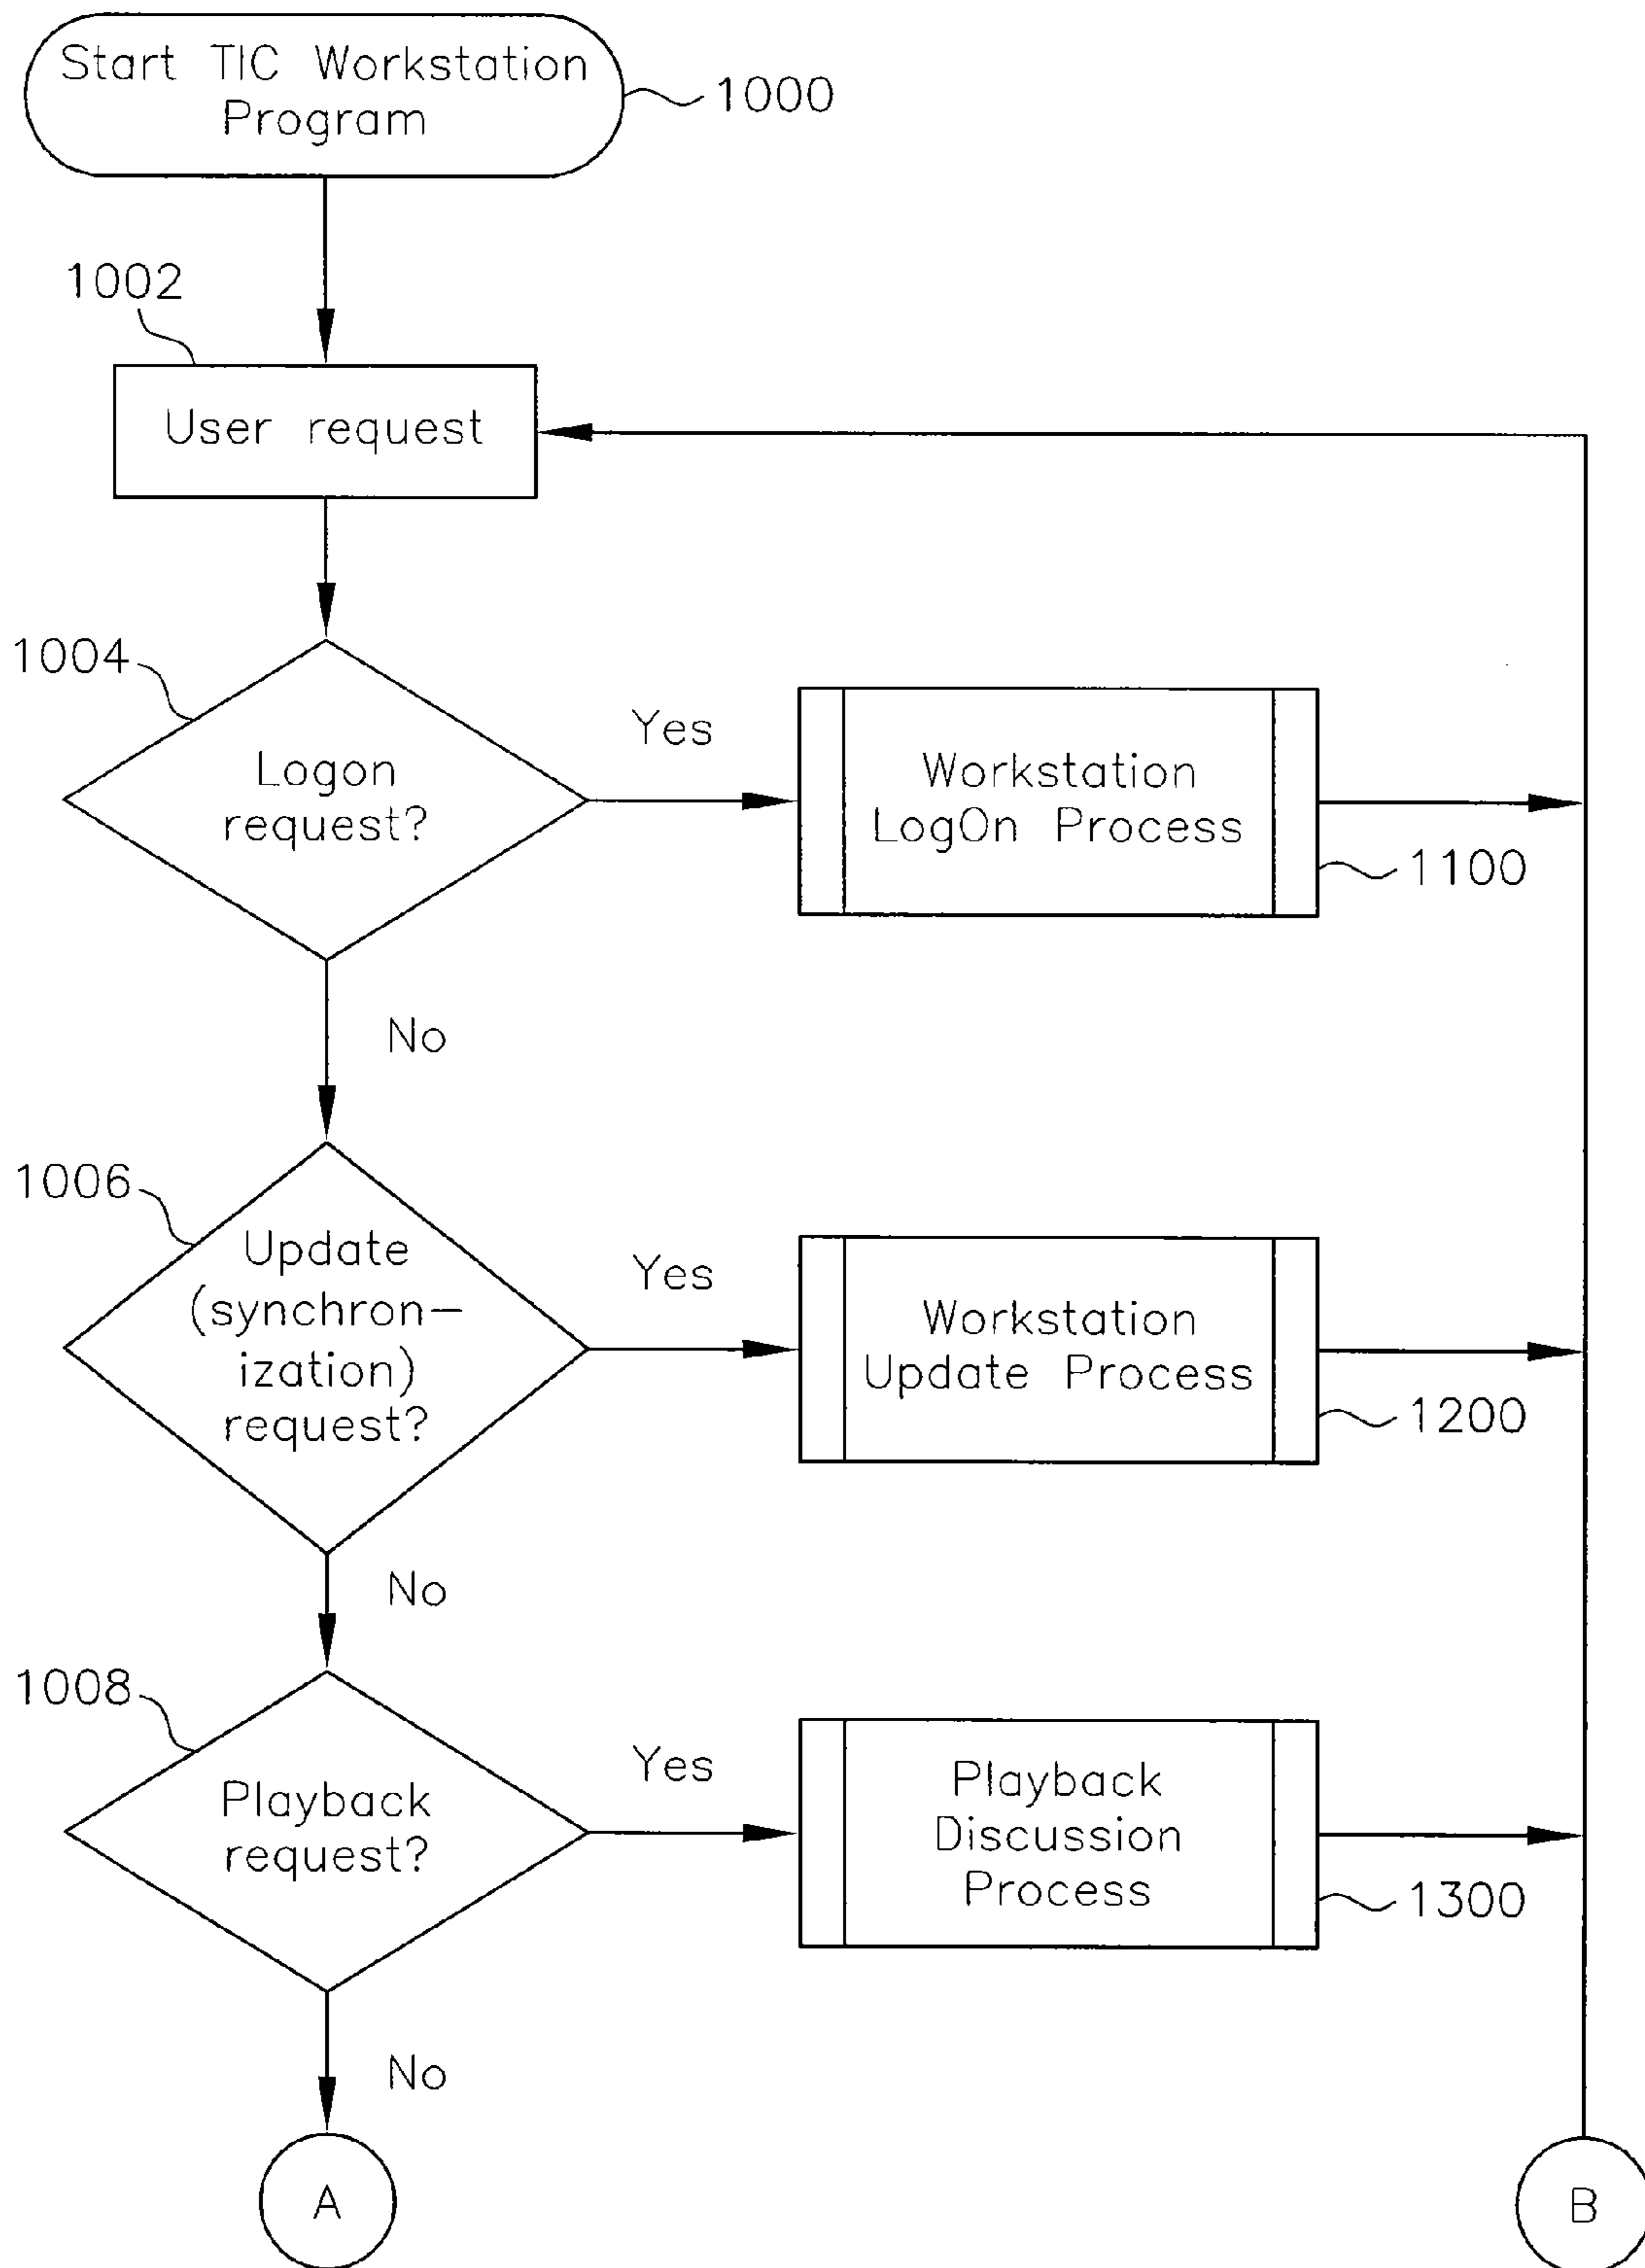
Start TIC Workstation Program
1000

1002
User request

1004
Logon request?
Yes
Workstation LogOn Process
1100
No

1006
Update (synchron-ization) request?
Yes
Workstation Update Process
1200
No

1008
Playback request?
Yes
Playback Discussion Process
1300
No

A

B